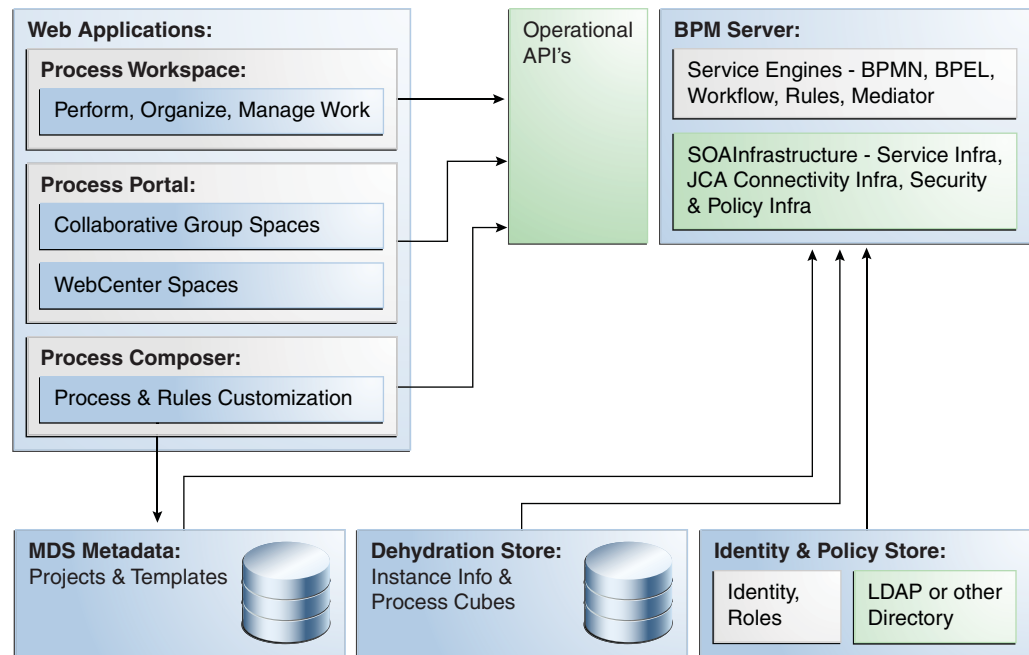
Web Applications:

Process Workspace:

Perform, Organize, Manage Work

Process Portal:

Collaborative Group Spaces

WebCenter Spaces

Process Composer:

Process & Rules Customization

Operational API's

BPM Server:

Service Engines - BPMN, BPEL, Workflow, Rules, Mediator

SOAInfrastructure - Service Infra, JCA Connectivity Infra, Security & Policy Infra

MDS Metadata:
Projects & Templates

Dehydration Store:
Instance Info & Process Cubes

Identity & Policy Store:

Identity, Roles

LDAP or other Directory